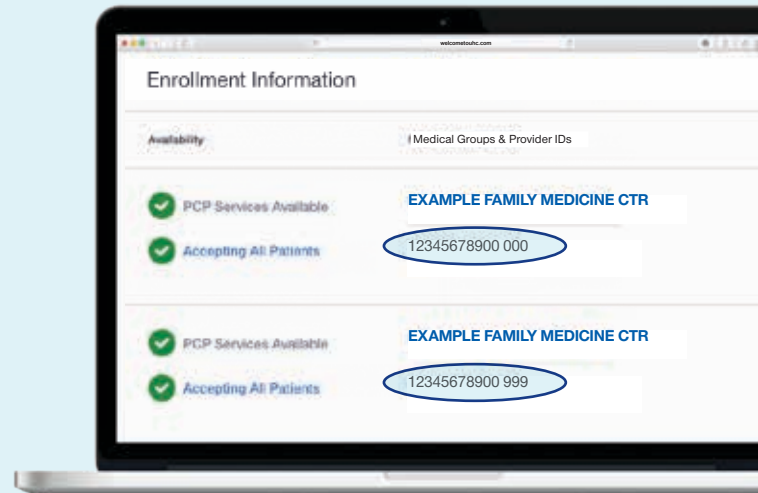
welcometouhc.com

Enrollment Information

Availability

Medical Groups & Provider IDs

PCP Services Available

EXAMPLE FAMILY MEDICINE CTR

Accepting All Patients

12345678900 000

PCP Services Available

EXAMPLE FAMILY MEDICINE CTR

Accepting All Patients

12345678900 999